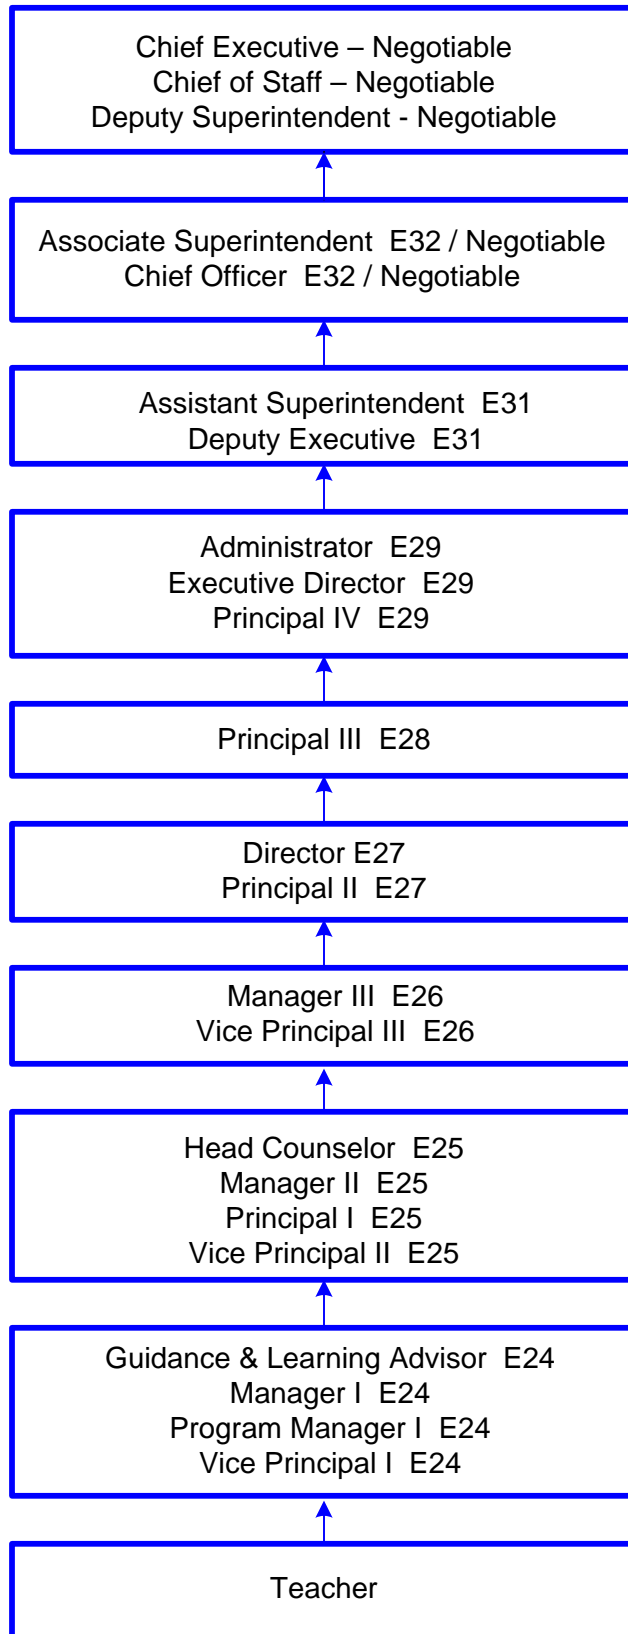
Chief Executive – Negotiable
Chief of Staff – Negotiable
Deputy Superintendent - Negotiable

Associate Superintendent E32 / Negotiable
Chief Officer E32 / Negotiable

Assistant Superintendent E31
Deputy Executive E31

Administrator E29
Executive Director E29
Principal IV E29

Principal III E28

Director E27
Principal II E27

Manager III E26
Vice Principal III E26

Head Counselor E25
Manager II E25
Principal I E25
Vice Principal II E25

Guidance & Learning Advisor E24
Manager I E24
Program Manager I E24
Vice Principal I E24

Teacher